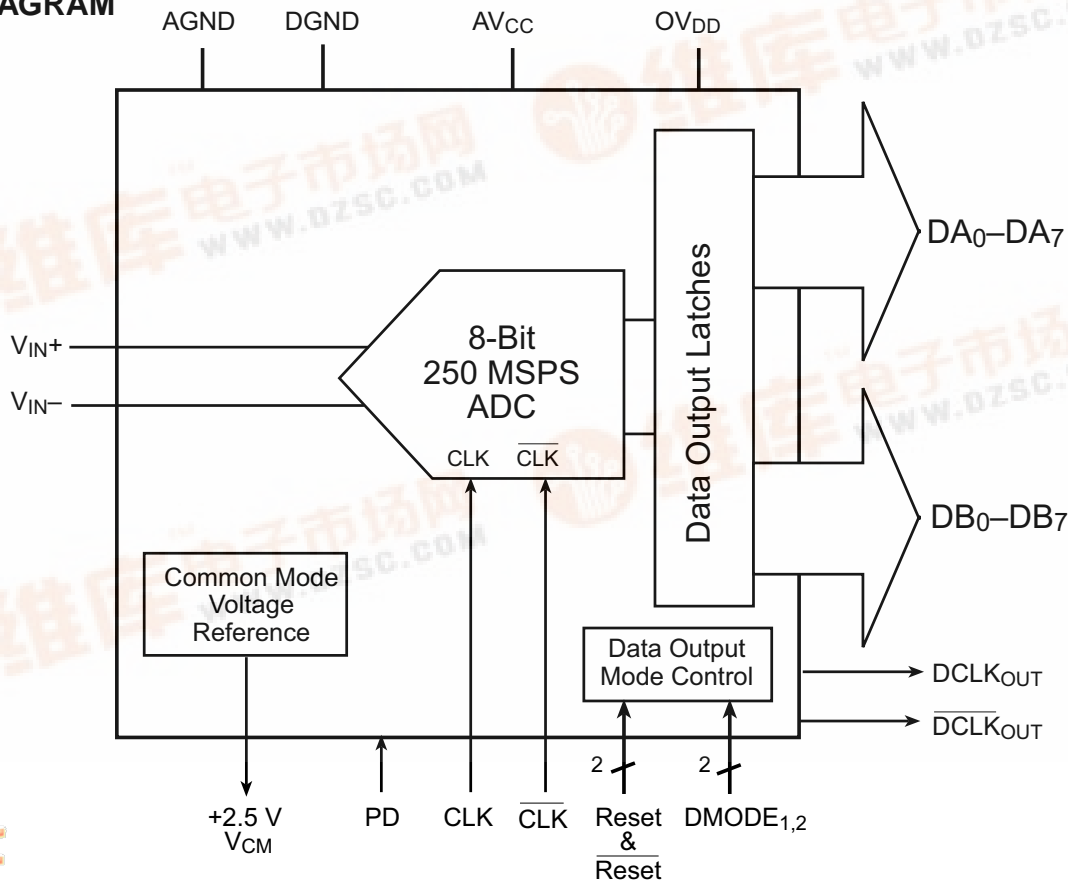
AGRAM

AGND DGND $AV_{CC}$ $OV_{DD}$

$V_{IN}+$

$V_{IN}-$

8-Bit
250 MSPS
ADC

CLK $\overline{CLK}$

Data Output Latches

$DA_0–DA_7$

$DB_0–DB_7$

Common Mode
Voltage
Reference

Data Output
Mode Control

$DCLK_{OUT}$

$\overline{DCLK_{OUT}}$

2 2

+2.5 V
$V_{CM}$

PD

CLK

$\overline{CLK}$

Reset
&
$\overline{Reset}$

$DMODE_{1,2}$

www.dzsc.com